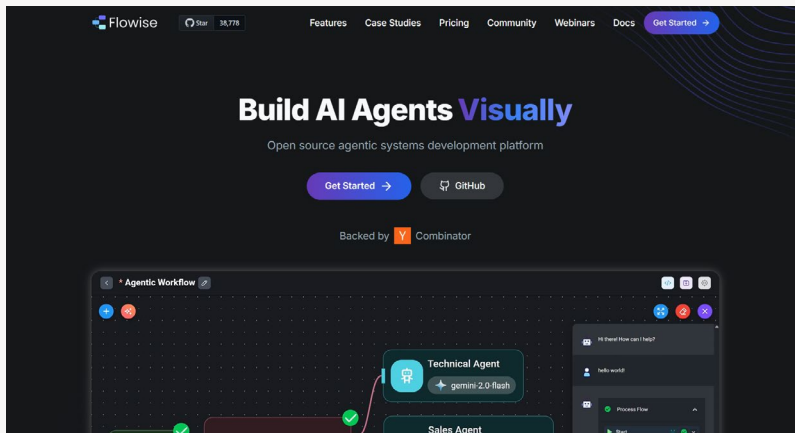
Flowise Star 38,778 Features Case Studies Pricing Community Webinars Docs Get Started →

Build AI Agents Visually

Open source agentic systems development platform

Get Started → GitHub

Backed by Y Combinator

* Agentic Workflow

Technical Agent
gemini-2.0-flash

Sales Agent

Hi there! How can I help?

hello world!

Process Flow

Start